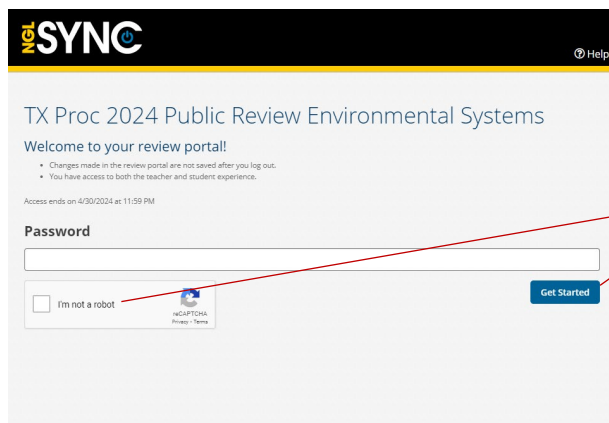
NGL SYNC

Help

TX Proc 2024 Public Review Environmental Systems

Welcome to your review portal!

- Changes made in the review portal are not saved after you log out.
- You have access to both the teacher and student experience.

Access ends on 4/30/2024 at 11:59 PM

Password

I'm not a robot

reCAPTCHA
Privacy - Terms

Get Started